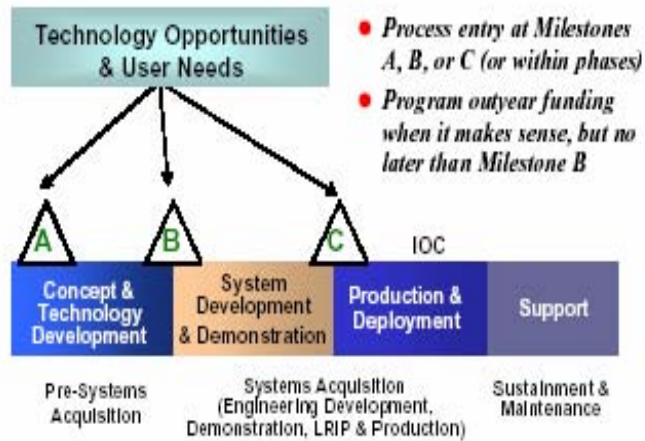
Technology Opportunities & User Needs

• Process entry at Milestones A, B, or C (or within phases)

• Program outyear funding when it makes sense, but no later than Milestone B

A

B

C

IOC

Concept & Technology Development

System Development & Demonstration

Production & Deployment

Support

Pre-Systems Acquisition

Systems Acquisition (Engineering Development, Demonstration, LRIP & Production)

Sustainment & Maintenance